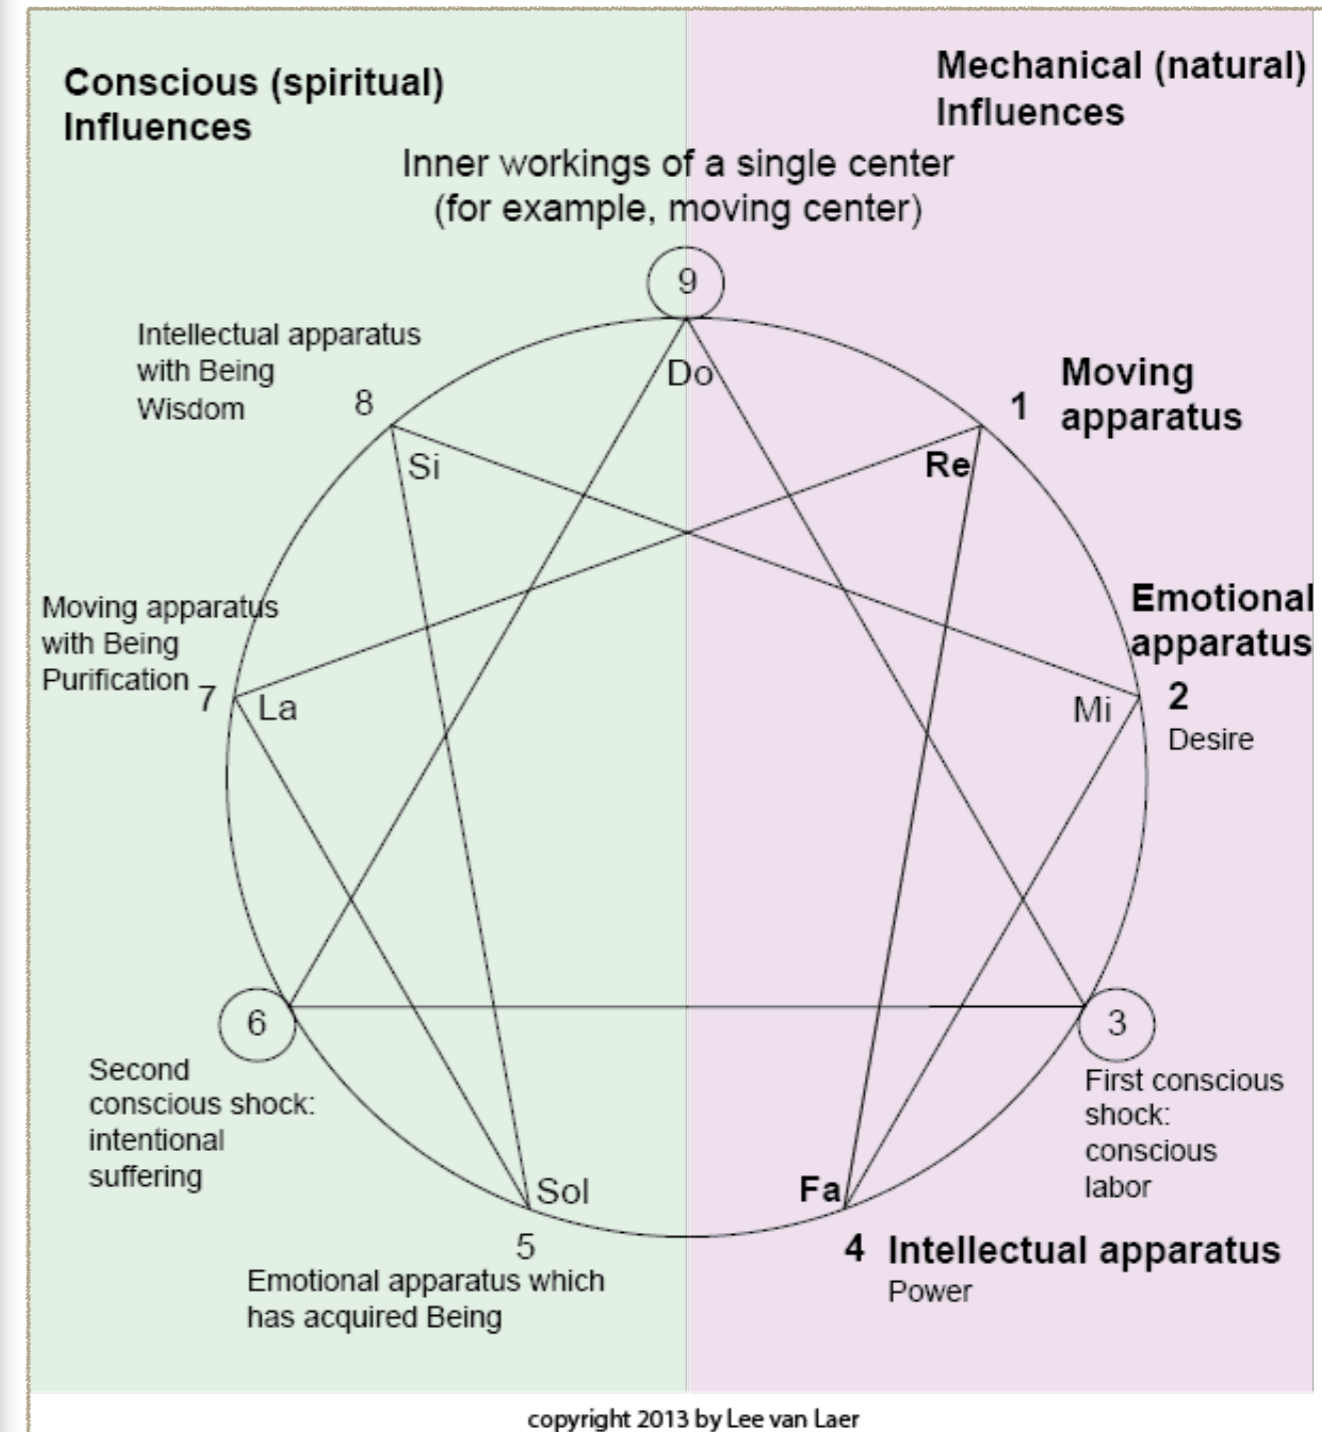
Conscious (spiritual) Influences

Mechanical (natural) Influences

Inner workings of a single center (for example, moving center)

9

Do

Intellectual apparatus with Being Wisdom

8

Si

1

Moving apparatus

Re

Emotional apparatus

Moving apparatus with Being Purification

7

La

Mi

2

Desire

6

3

Second conscious shock: intentional suffering

First conscious shock: conscious labor

Sol

Fa

5

Emotional apparatus which has acquired Being

4 Intellectual apparatus

Power

copyright 2013 by Lee van Laer